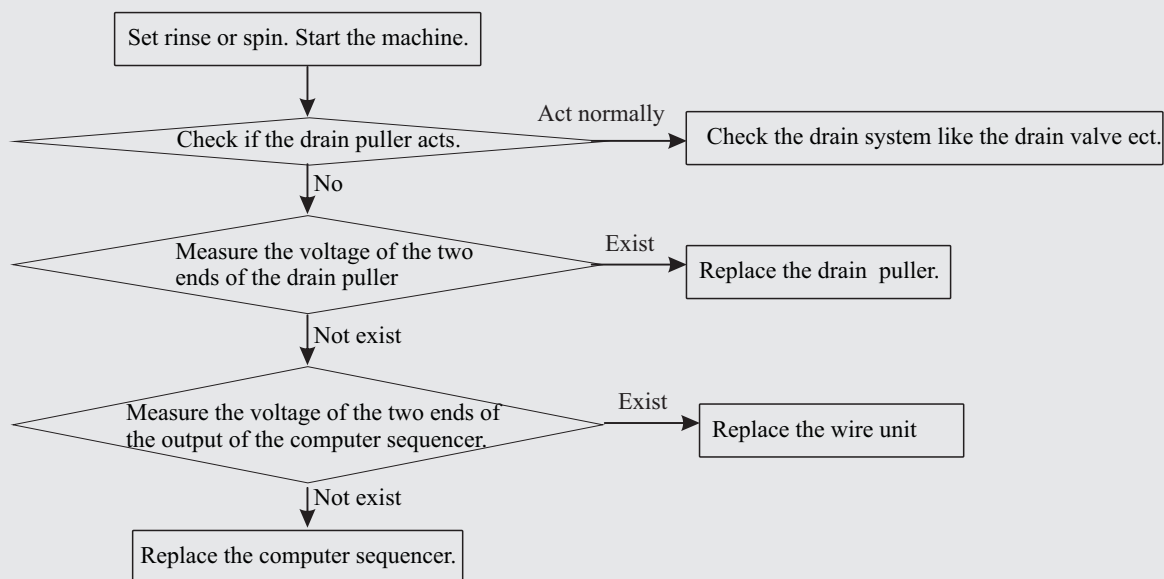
Set rinse or spin. Start the machine.

Check if the drain puller acts.

Act normally

Check the drain system like the drain valve ect.

No

Measure the voltage of the two ends of the drain puller

Exist

Replace the drain puller.

Not exist

Measure the voltage of the two ends of the output of the computer sequencer.

Exist

Replace the wire unit

Not exist

Replace the computer sequencer.